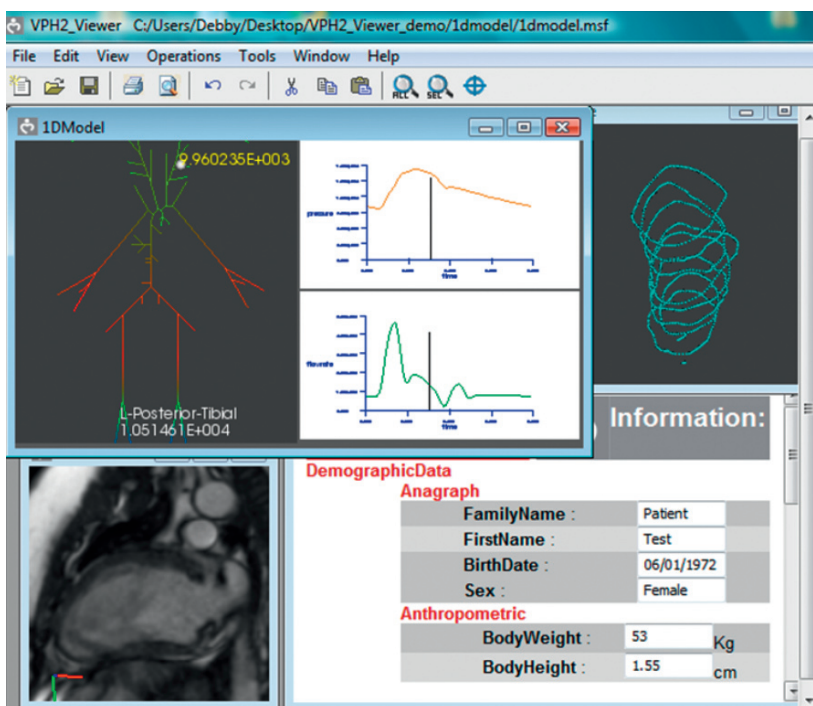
VPH2_Viewer C:/Users/Debby/Desktop/VPH2_Viewer_demo/1dmodel/1dmodel.msf

File Edit View Operations Tools Window Help

1DModel

9.960235E+003

pressure

time

flowrate

time

L-Posterior-Tibial
1.051461E+004

Information:

DemographicData

Anagraph

| FamilyName : | Patient |
|---|---|
| FirstName : | Test |
| BirthDate : | 06/01/1972 |
| Sex : | Female |

Anthropometric

| BodyWeight : | 53 | Kg |
|---|---|---|
| BodyHeight : | 1.55 | cm |